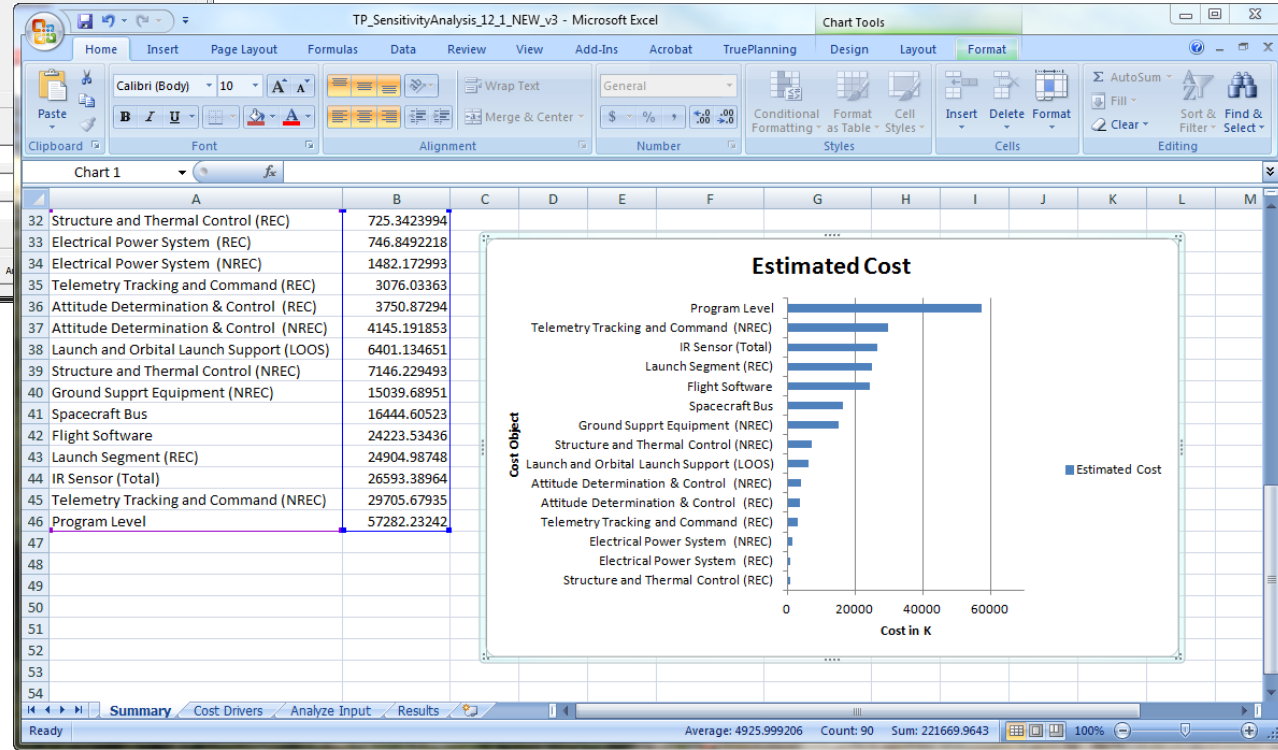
TP_SensitivityAnalysis_12_1_NEW_v3 - Microsoft Excel

Chart Tools

Home Insert Page Layout Formulas Data Review View Add-Ins Acrobat TruePlanning Design Layout Format

Paste Calibri (Body) 10 B I U Wrap Text Merge & Center General $ % , Conditional Formatting Format as Table Cell Styles Insert Delete Format AutoSum Fill Clear Sort & Filter Find & Select

Clipboard Font Alignment Number Styles Cells Editing

Chart 1 $f_x$

| | A | B |
|---|---|---|
| 32 | Structure and Thermal Control (REC) | 725.3423994 |
| 33 | Electrical Power System (REC) | 746.8492218 |
| 34 | Electrical Power System (NREC) | 1482.172993 |
| 35 | Telemetry Tracking and Command (REC) | 3076.03363 |
| 36 | Attitude Determination & Control (REC) | 3750.87294 |
| 37 | Attitude Determination & Control (NREC) | 4145.191853 |
| 38 | Launch and Orbital Launch Support (LOOS) | 6401.134651 |
| 39 | Structure and Thermal Control (NREC) | 7146.229493 |
| 40 | Ground Supprt Equipment (NREC) | 15039.68951 |
| 41 | Spacecraft Bus | 16444.60523 |
| 42 | Flight Software | 24223.53436 |
| 43 | Launch Segment (REC) | 24904.98748 |
| 44 | IR Sensor (Total) | 26593.38964 |
| 45 | Telemetry Tracking and Command (NREC) | 29705.67935 |
| 46 | Program Level | 57282.23242 |
| 47 | | |
| 48 | | |
| 49 | | |
| 50 | | |
| 51 | | |
| 52 | | |
| 53 | | |
| 54 | | |

Estimated Cost

Program Level
Telemetry Tracking and Command (NREC)
IR Sensor (Total)
Launch Segment (REC)
Flight Software
Spacecraft Bus
Ground Supprt Equipment (NREC)
Structure and Thermal Control (NREC)
Launch and Orbital Launch Support (LOOS)
Attitude Determination & Control (NREC)
Attitude Determination & Control (REC)
Telemetry Tracking and Command (REC)
Electrical Power System (NREC)
Electrical Power System (REC)
Structure and Thermal Control (REC)

Cost Object

0 20000 40000 60000

Cost in K

Estimated Cost

Summary Cost Drivers Analyze Input Results

Ready Average: 4925.999206 Count: 90 Sum: 221669.9643 100%